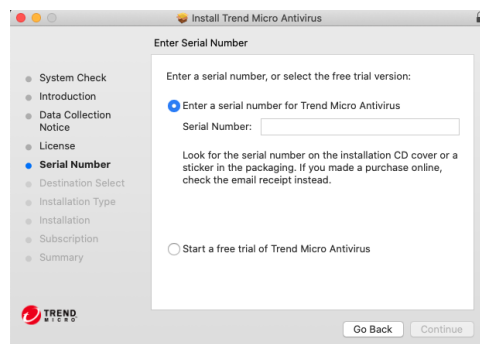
Install Trend Micro Antivirus

Enter Serial Number

System Check
Introduction
Data Collection Notice
License
Serial Number
Destination Select
Installation Type
Installation
Subscription
Summary

Enter a serial number, or select the free trial version:

Enter a serial number for Trend Micro Antivirus

Serial Number:

Look for the serial number on the installation CD cover or a sticker in the packaging. If you made a purchase online, check the email receipt instead.

Start a free trial of Trend Micro Antivirus

TREND MICRO

Go Back
Continue